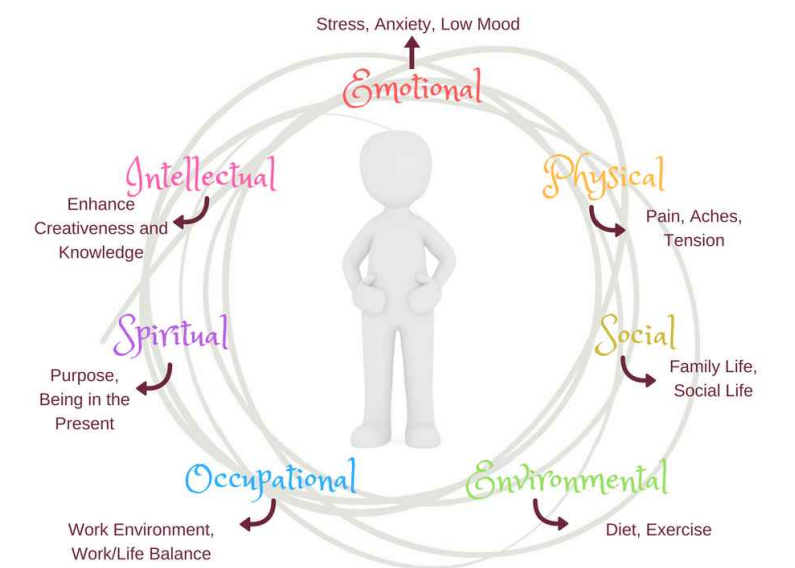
Stress, Anxiety, Low Mood

Emotional

Intellectual

Enhance Creativeness and Knowledge

Physical

Pain, Aches, Tension

Spiritual

Purpose, Being in the Present

Social

Family Life, Social Life

Occupational

Work Environment, Work/Life Balance

Environmental

Diet, Exercise